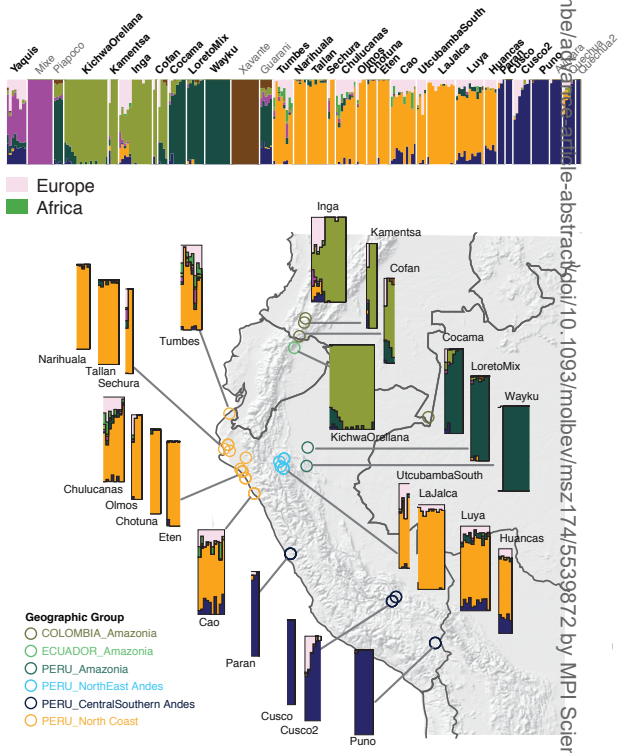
Yaquis Mixe Piapoco KichwaOrellana Kamentsa Inga Cofan Cocama LoretoMix Wayku Xavante Guarani Tumbes Narihuala Tallan Sechura Chulucanas Olmos Chotuna Eten Cao UtcubambaSouth LaJalca Luya Huancas Paran Cusco Cusco2 Puno Aymara Quechua Quechua2

Europe
Africa

Inga
Kamentsa
Cofan
Tumbes
Narihuala
Tallan
Sechura
Cocama
LoretoMix
Wayku
KichwaOrellana
UtcubambaSouth
LaJalca
Luya
Huancas
Chulucanas
Olmos
Chotuna
Eten
Cao
Paran
Cusco
Cusco2
Puno

Geographic Group
COLOMBIA_Amazonia
ECUADOR_Amazonia
PERU_Amazonia
PERU_NorthEast Andes
PERU_CentralSouthern Andes
PERU_North Coast

mbe/advance-article-abstract/doi/10.1093/molbev/msz174/5539872 by MPI Scier